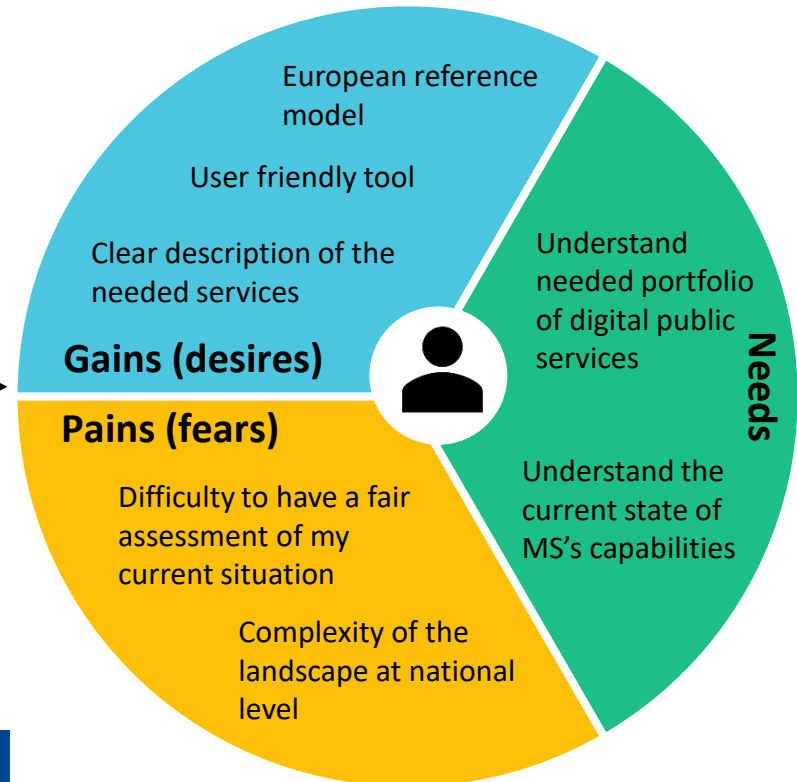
European reference model

User friendly tool

Clear description of the needed services

Gains (desires)

Understand needed portfolio of digital public services

Needs

Understand the current state of MS's capabilities

Pains (fears)

Difficulty to have a fair assessment of my current situation

Complexity of the landscape at national level